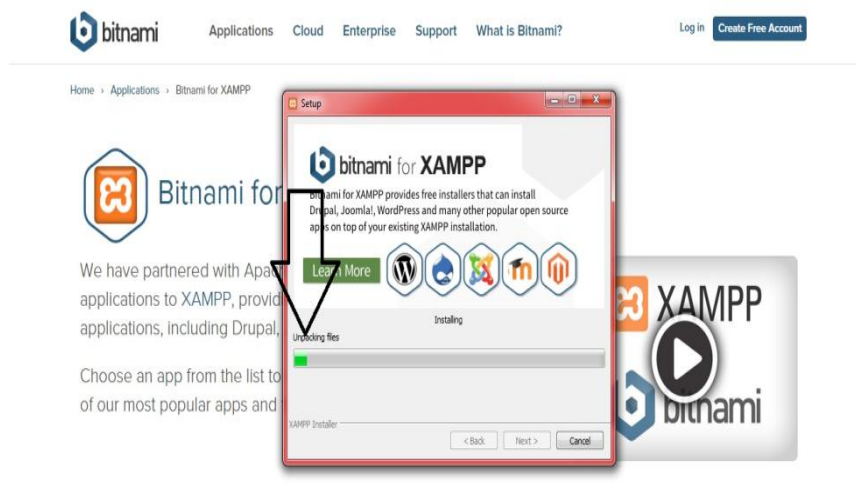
bitnami Applications Cloud Enterprise Support What is Bitnami? Log in Create Free Account

Home › Applications › Bitnami for XAMPP

Bitnami for

We have partnered with Apa applications to XAMPP, provid applications, including Drupal,

Choose an app from the list to of our most popular apps and

Setup

bitnami for XAMPP

Bitnami for XAMPP provides free installers that can install Drupal, Joomla!, WordPress and many other popular open source apps on top of your existing XAMPP installation.

Learn More

Installing

Unpacking files

XAMPP Installer

< Back Next > Cancel

XAMPP

bitnami